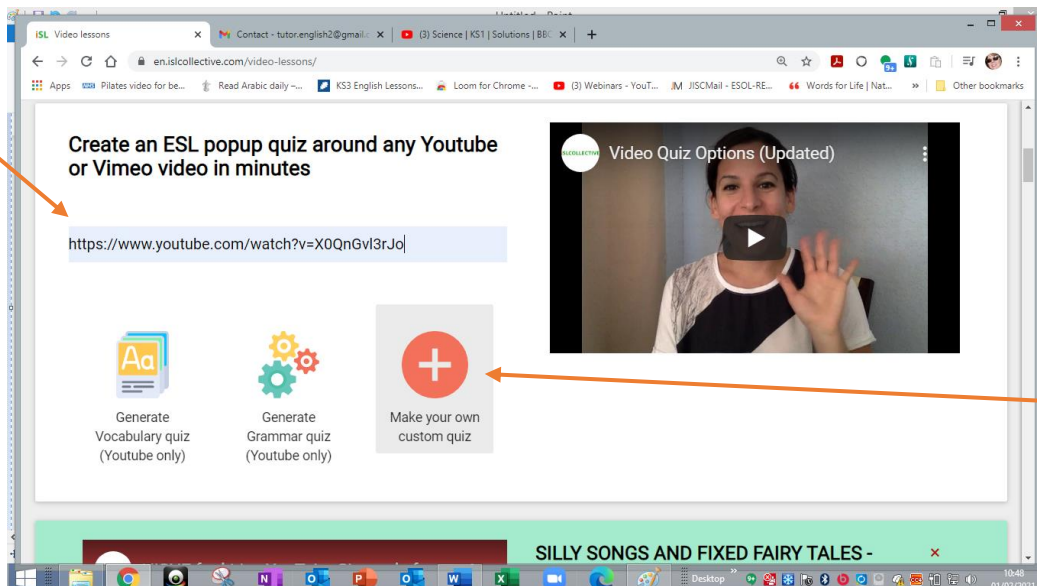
iSL Video lessons
Contact - tutor.english2@gmail.c
(3) Science | KS1 | Solutions | BBC
en.islcollective.com/video-lessons/
Apps
Pilates video for be...
Read Arabic daily –...
KS3 English Lessons...
Loom for Chrome -...
(3) Webinars - YouT...
JISCMail - ESOL-RE...
Words for Life | Nat...
Other bookmarks

Create an ESL popup quiz around any Youtube or Vimeo video in minutes

https://www.youtube.com/watch?v=X0QnGvl3rJo

Video Quiz Options (Updated)

Generate Vocabulary quiz (Youtube only)

Generate Grammar quiz (Youtube only)

Make your own custom quiz

SILLY SONGS AND FIXED FAIRY TALES -

Desktop
10:48